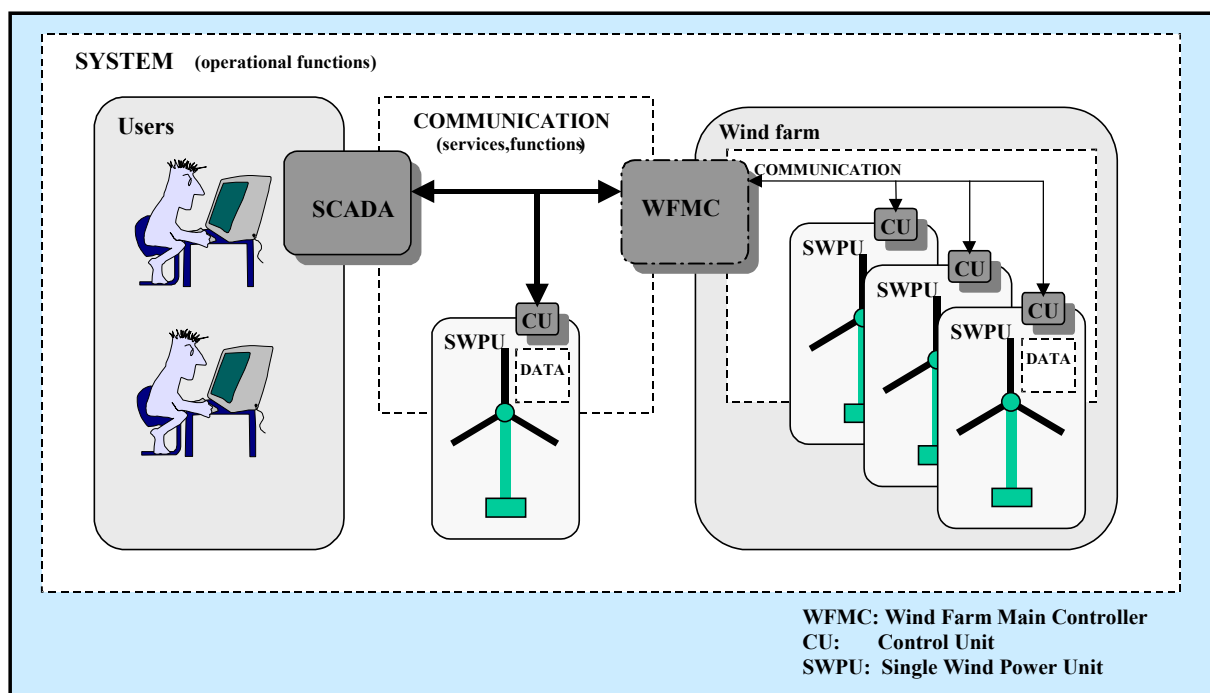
SYSTEM (operational functions)

Users

SCADA

COMMUNICATION
(services,functions)

WFMC

CU

SWPU

DATA

Wind farm

COMMUNICATION

CU

SWPU

CU

SWPU

CU

SWPU

DATA

WFMC: Wind Farm Main Controller
CU: Control Unit
SWPU: Single Wind Power Unit